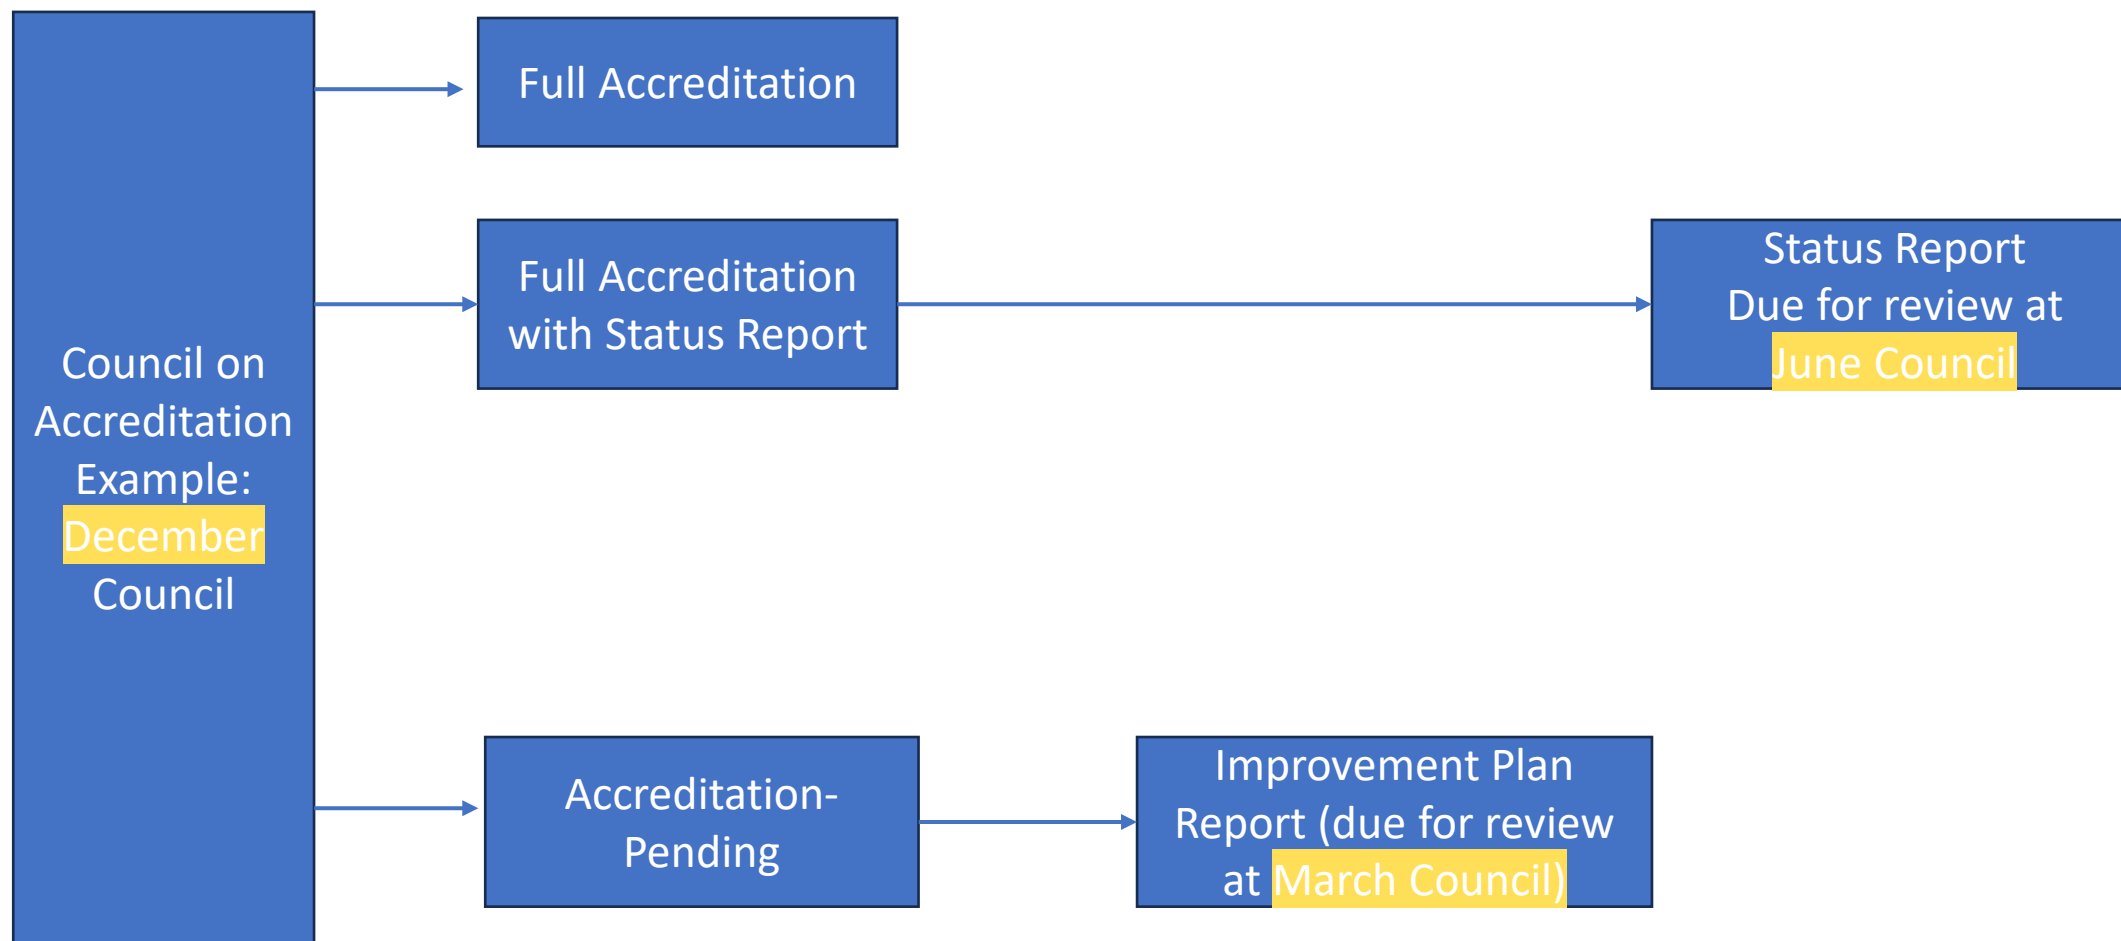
Council on Accreditation Example: December Council

Full Accreditation

Full Accreditation with Status Report

Status Report Due for review at June Council

Accreditation-Pending

Improvement Plan Report (due for review at March Council)